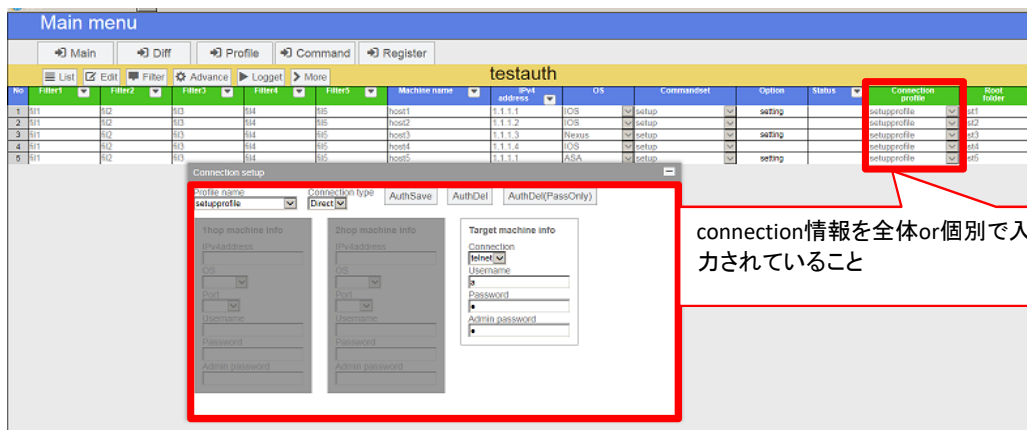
Main menu

Main | Diff | Profile | Command | Register

List | Edit | Filter | Advance | Logget | More

testauth

| No | Filter1 | Filter2 | Filter3 | Filter4 | Filter5 | Machine name | IPv4 address | OS | Commandset | Option | Status | Connection profile | Root folder |
|---|---|---|---|---|---|---|---|---|---|---|---|---|---|
| 1 | fil1 | fil2 | fil3 | fil4 | fil5 | host1 | 1.1.1.1 | IOS | setup | setting | | setupprofile | st1 |
| 2 | fil1 | fil2 | fil3 | fil4 | fil5 | host2 | 1.1.1.2 | IOS | setup | | | setupprofile | st2 |
| 3 | fil1 | fil2 | fil3 | fil4 | fil5 | host3 | 1.1.1.3 | Nexus | setup | setting | | setupprofile | st3 |
| 4 | fil1 | fil2 | fil3 | fil4 | fil5 | host4 | 1.1.1.4 | IOS | setup | | | setupprofile | st4 |
| 5 | fil1 | fil2 | fil3 | fil4 | fil5 | host5 | 1.1.1.1 | ASA | setup | setting | | setupprofile | st5 |

Connection setup

Profile name
setupprofile
Connection type
Direct
AuthSave | AuthDel | AuthDel(PassOnly)

1hop machine info
IPv4address
OS
Port
Username
Password
Admin password

2hop machine info
IPv4address
OS
Port
Username
Password
Admin password

Target machine info
Connection
telnet
Username
a
Password
•
Admin password
•

connection情報を全体or個別で入力されていること